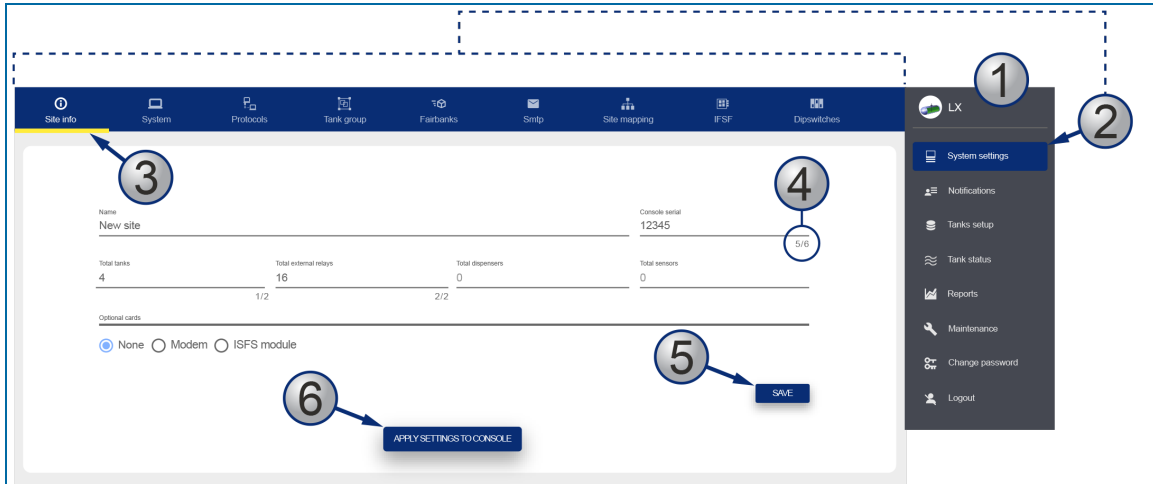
Site info System Protocols Tank group Fairbanks Smtp Site mapping IFSF Dipswitches

LX

System settings
Notifications
Tanks setup
Tank status
Reports
Maintenance
Change password
Logout

1
2
3
4
5
6

Name
New site

Console serial
12345
5/6

Total tanks
4
1/2

Total external relays
16
2/2

Total dispensers
0

Total sensors
0

Optional cards

None Modem ISFS module

SAVE

APPLY SETTINGS TO CONSOLE